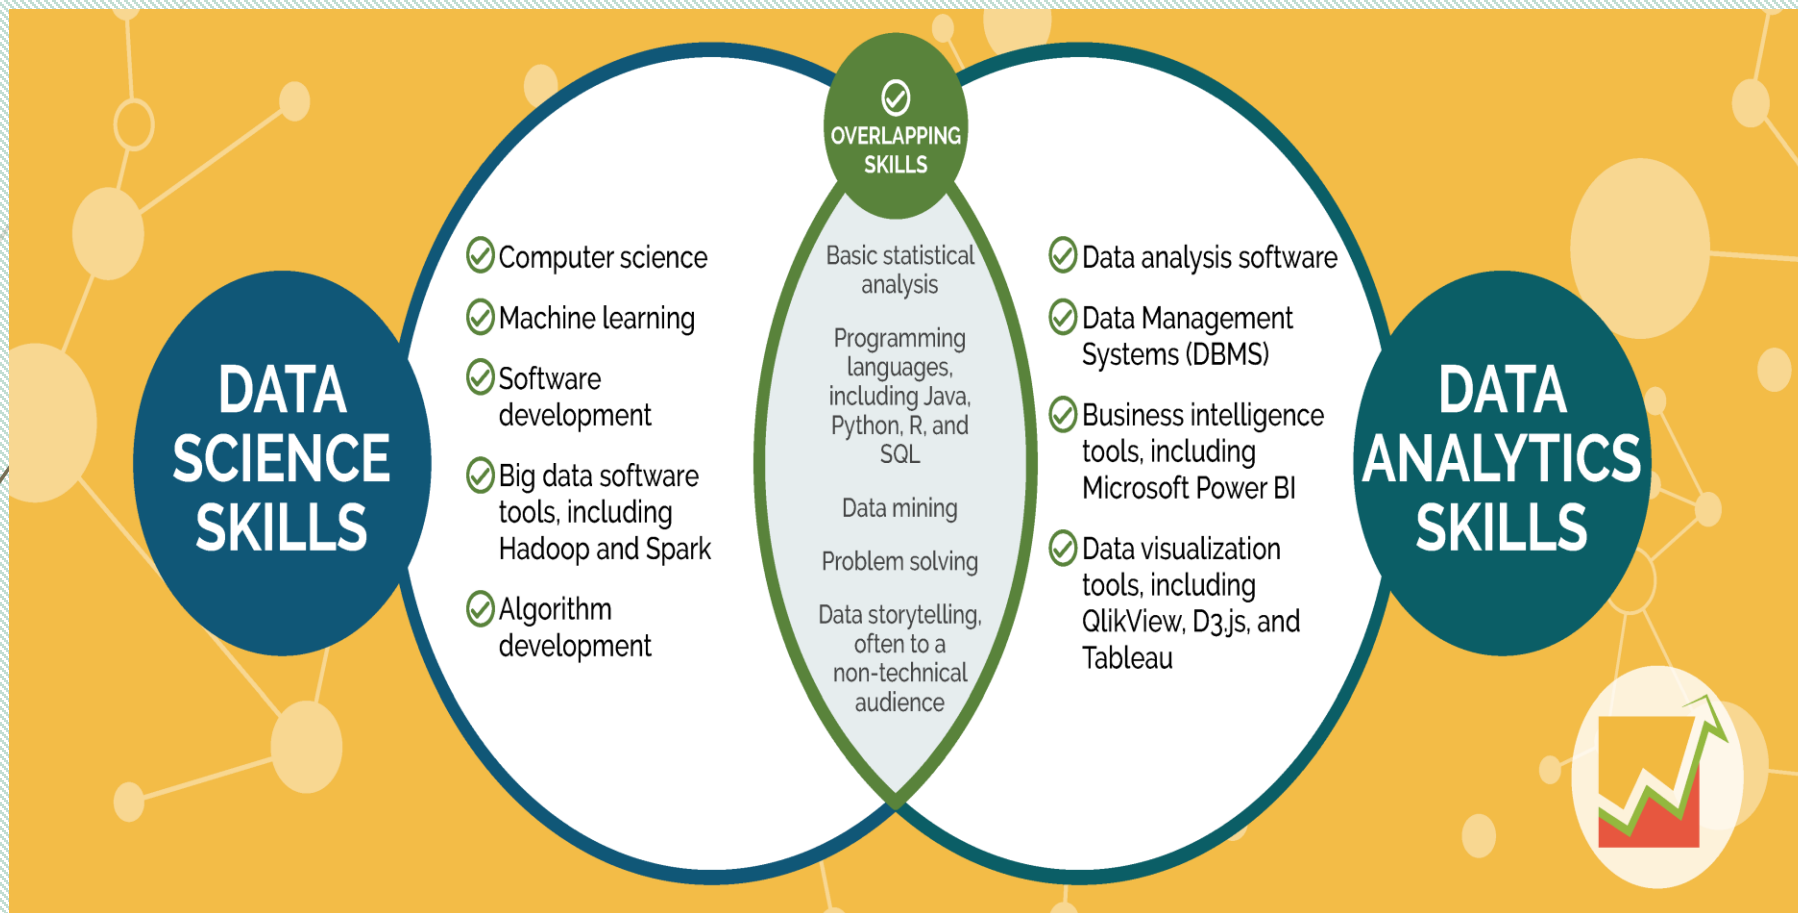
DATA SCIENCE SKILLS

Computer science

Machine learning

Software development

Big data software tools, including Hadoop and Spark

Algorithm development

OVERLAPPING SKILLS

Basic statistical analysis

Programming languages, including Java, Python, R, and SQL

Data mining

Problem solving

Data storytelling, often to a non-technical audience

Data analysis software

Data Management Systems (DBMS)

Business intelligence tools, including Microsoft Power BI

Data visualization tools, including QlikView, D3.js, and Tableau

DATA ANALYTICS SKILLS